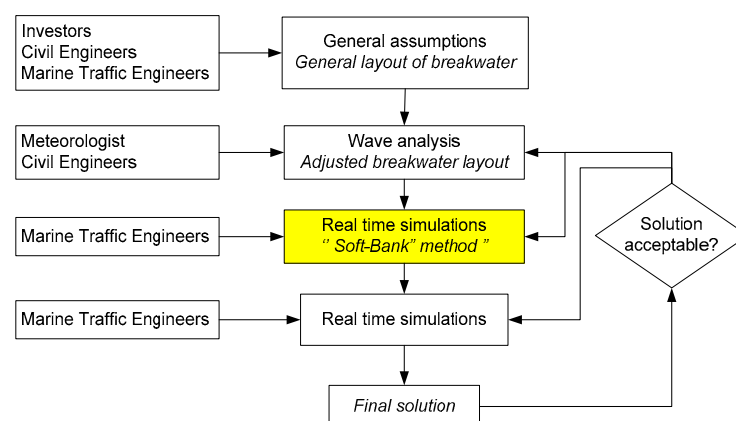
Investors
Civil Engineers
Marine Traffic Engineers

General assumptions
*General layout of breakwater*

Meteorologist
Civil Engineers

Wave analysis
*Adjusted breakwater layout*

Marine Traffic Engineers

Real time simulations
*'' Soft-Bank" method "*

Solution acceptable?

Marine Traffic Engineers

Real time simulations

*Final solution*